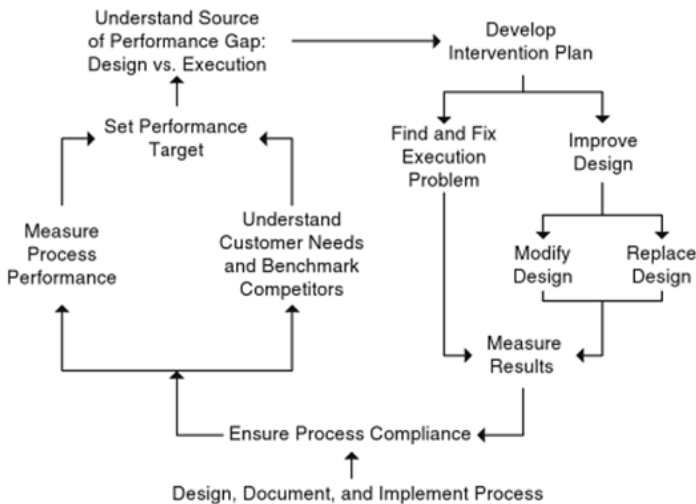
Understand Source of Performance Gap: Design vs. Execution

Develop Intervention Plan

Set Performance Target

Find and Fix Execution Problem

Improve Design

Measure Process Performance

Understand Customer Needs and Benchmark Competitors

Modify Design

Replace Design

Measure Results

Ensure Process Compliance

Design, Document, and Implement Process